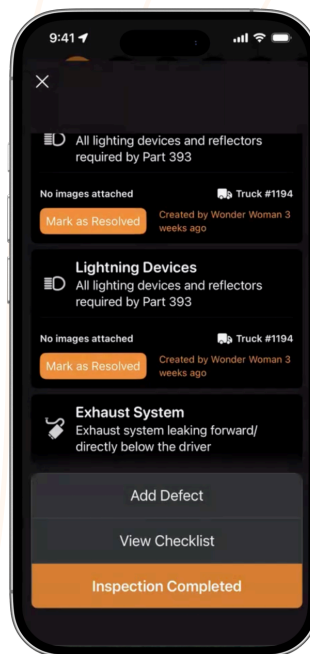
9:41

All lighting devices and reflectors required by Part 393

No images attached

Truck #1194

Mark as Resolved

Created by Wonder Woman 3 weeks ago

Lightning Devices

All lighting devices and reflectors required by Part 393

No images attached

Truck #1194

Mark as Resolved

Created by Wonder Woman 3 weeks ago

Exhaust System

Exhaust system leaking forward/ directly below the driver

Add Defect

View Checklist

Inspection Completed